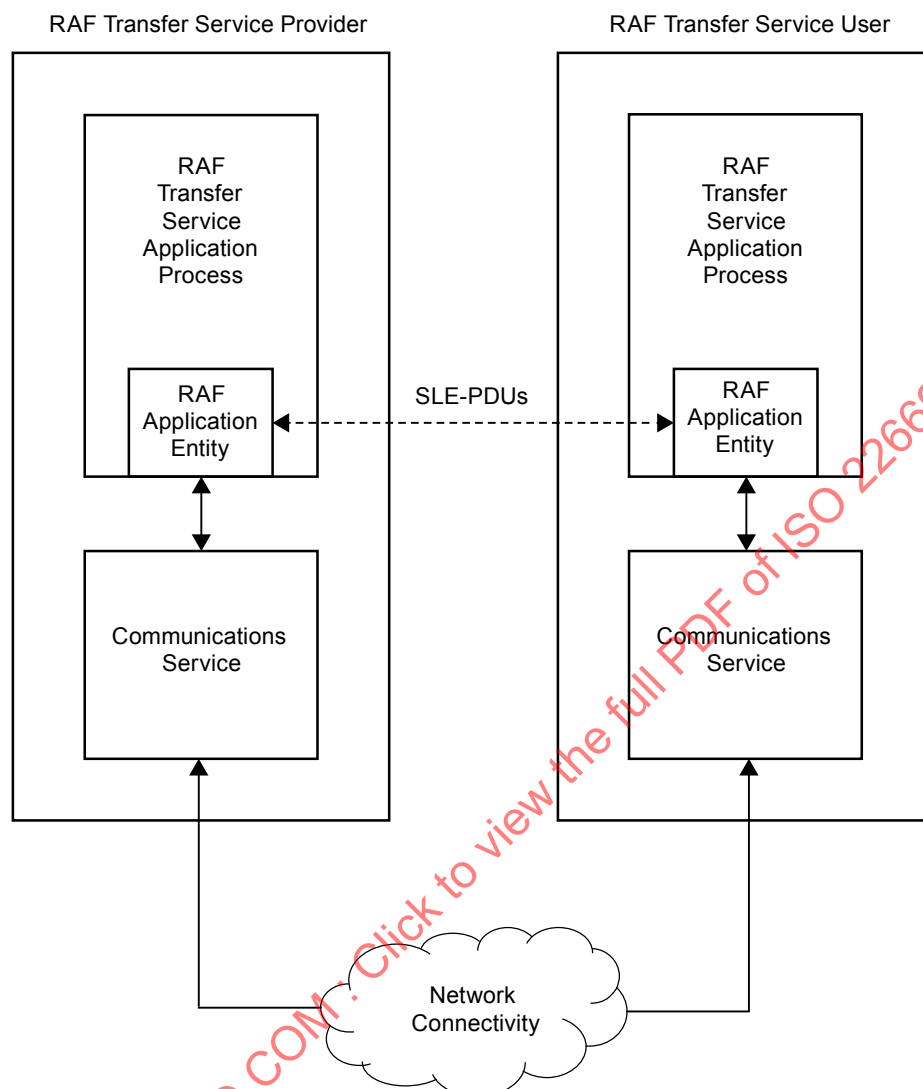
RAF Transfer Service Provider

RAF Transfer Service Application Process

RAF Application Entity

Communications Service

RAF Transfer Service User

RAF Transfer Service Application Process

RAF Application Entity

Communications Service

SLE-PDUs

Network Connectivity

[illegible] COM : Click to view the full PDF of ISO 2266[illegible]